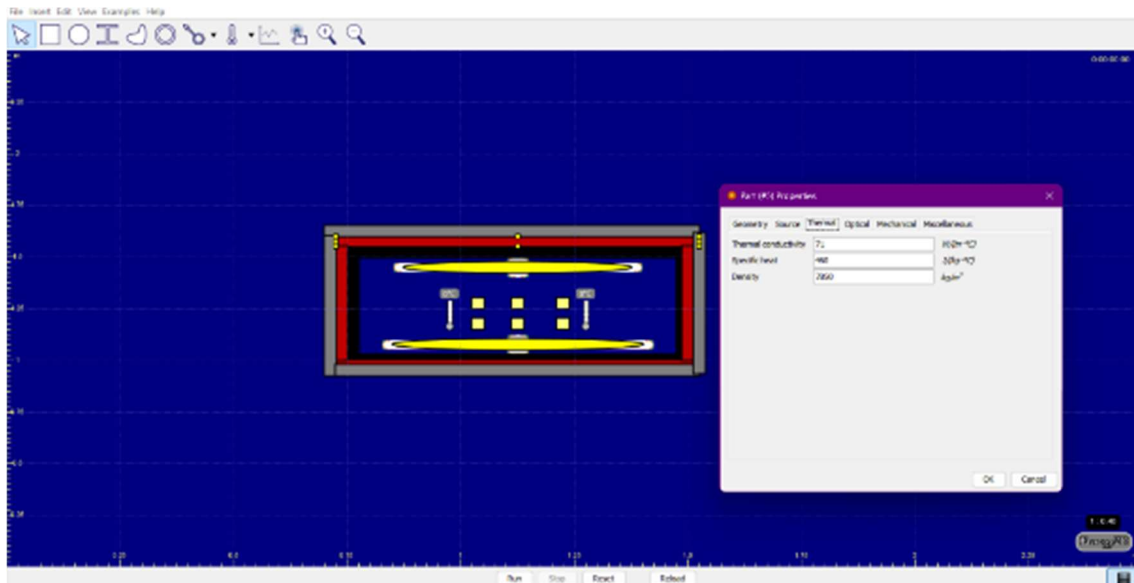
File Insert Edit View Examples Help

0:00:00:00

Part (#3) Properties

Geometry Source Thermal Optical Mechanical Miscellaneous

| | | |
|---|---|---|
| Thermal conductivity | 71 | W/(m·°C) |
| Specific heat | 460 | J/(kg·°C) |
| Density | 7860 | kg/m³ |

OK Cancel

Energy2D

Run Stop Reset Reload